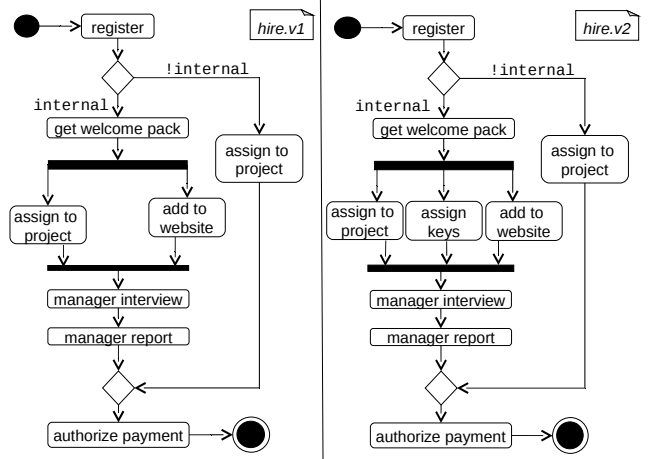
register

hire.v1

!internal

internal

get welcome pack

assign to project

assign to project

add to website

manager interview

manager report

authorize payment

register

hire.v2

!internal

internal

get welcome pack

assign to project

assign to project

assign keys

add to website

manager interview

manager report

authorize payment